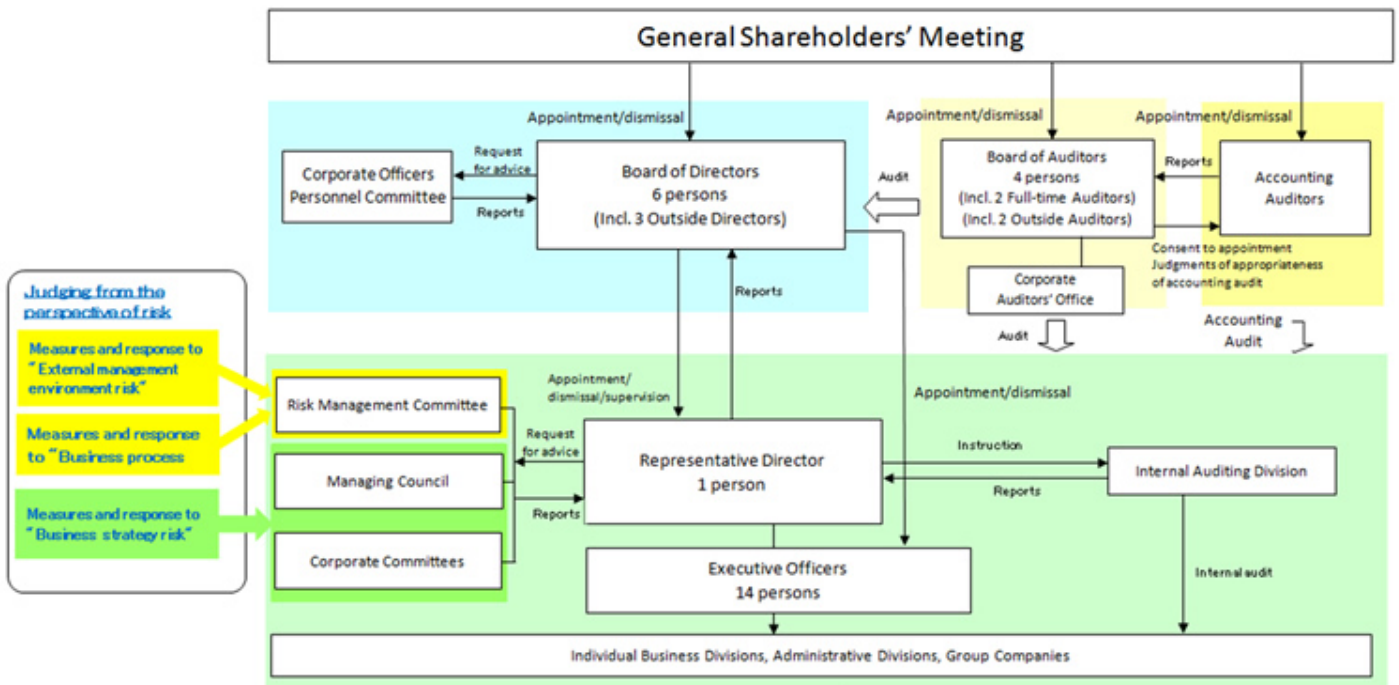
General Shareholders' Meeting

Appointment/dismissal

Appointment/dismissal

Appointment/dismissal

Corporate Officers Personnel Committee

Request for advice

Reports

Board of Directors
6 persons
(Incl. 3 Outside Directors)

Audit

Board of Auditors
4 persons
(Incl. 2 Full-time Auditors)
(Incl. 2 Outside Auditors)

Reports

Accounting Auditors

Consent to appointment
Judgments of appropriateness of accounting audit

Corporate Auditors' Office

Audit

Accounting Audit

Reports

Judging from the perspective of risk

Measures and response to "External management environment risk"

Measures and response to "Business process

Measures and response to "Business strategy risk"

Appointment/ dismissal/supervision

Appointment/dismissal

Risk Management Committee

Request for advice

Representative Director
1 person

Instruction

Internal Auditing Division

Managing Council

Reports

Reports

Corporate Committees

Executive Officers
14 persons

Internal audit

Individual Business Divisions, Administrative Divisions, Group Companies